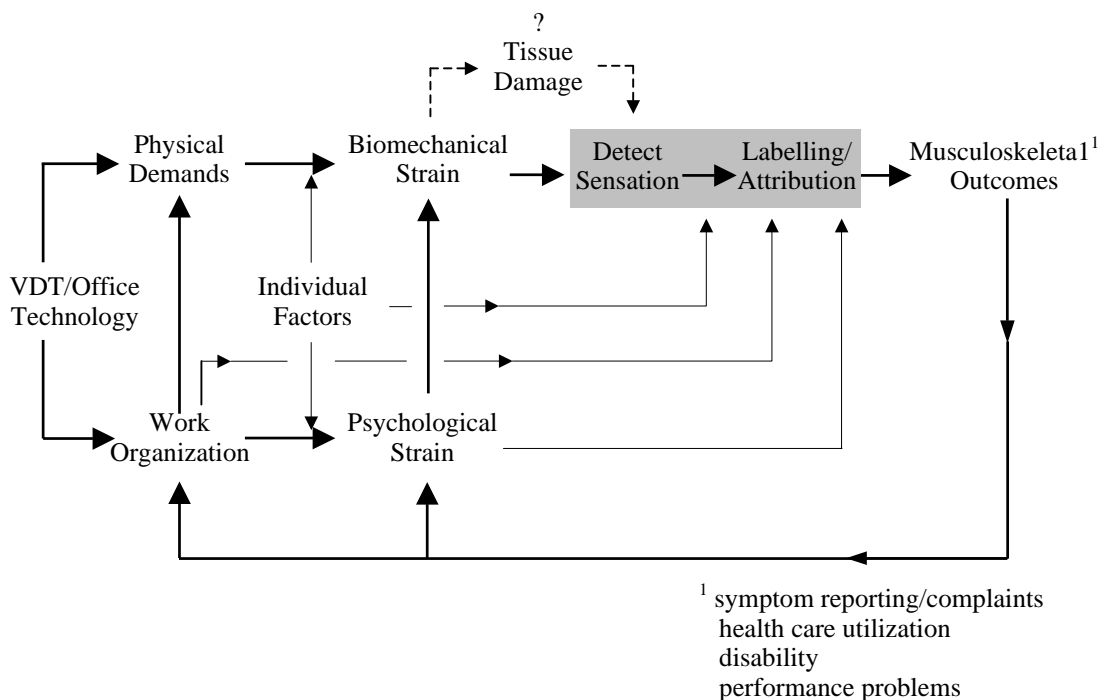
?
Tissue Damage

Physical Demands

Biomechanical Strain

Detect Sensation

Labelling/ Attribution

Musculoskeleta1$^1$ Outcomes

VDT/Office Technology

Individual Factors

Work Organization

Psychological Strain

$^1$ symptom reporting/complaints
health care utilization
disability
performance problems